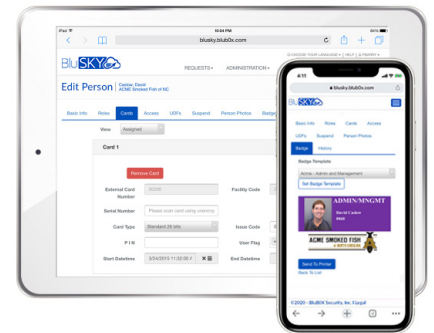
iPad
10:44 PM
blusky.blub0x.com
CHOOSE YOUR LANGUAGE | HELP | REPORT

BluSKY
REQUESTS
ADMINISTRATION

Edit Person
Caster, David
ACME Smoked Fish of NC

Basic Info
Roles
Cards
Access
UDFs
Suspend
Person Photos
Badge

View
Assigned

Card 1

Remove Card

External Card Number
Facility Code

Serial Number
Please enter card using proximity

Card Type
Standard 26 bits
Issue Code

PIN
User Flag

Start Datetime
5/24/2019 11:32:00 A
End Datetime

blusky.blub0x.com

BluSKY

Basic Info
Roles
Cards
Access
UDFs
Suspend
Person Photos

Badge
History

Badge Template
Acme - Admin and Management
Set Badge Template

ADMIN/MNGMT
David Caster
0848
ACME SMOKED FISH

Send To Printer
Back To List

© 2020 - BluBOX Security, Inc.